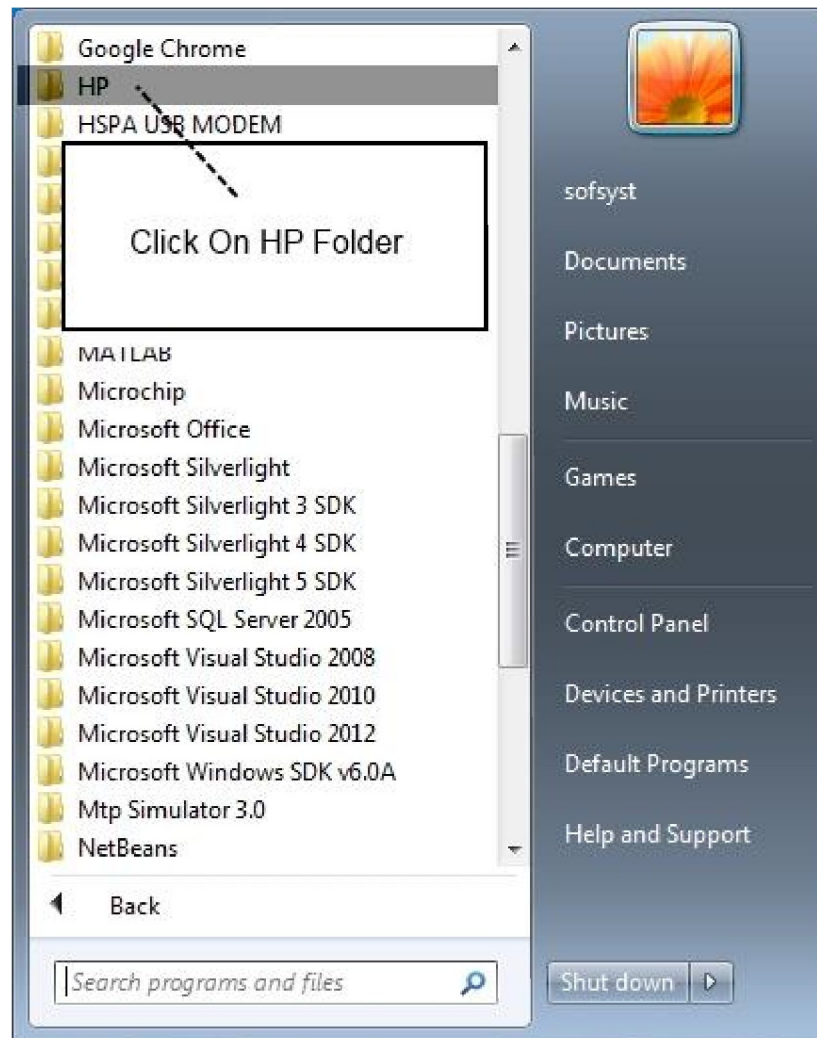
Google Chrome
HP
HSPA USB MODEM

Click On HP Folder

MATLAB
Microchip
Microsoft Office
Microsoft Silverlight
Microsoft Silverlight 3 SDK
Microsoft Silverlight 4 SDK
Microsoft Silverlight 5 SDK
Microsoft SQL Server 2005
Microsoft Visual Studio 2008
Microsoft Visual Studio 2010
Microsoft Visual Studio 2012
Microsoft Windows SDK v6.0A
Mtp Simulator 3.0
NetBeans

Back

Search programs and files

sofsyst
Documents
Pictures
Music
Games
Computer
Control Panel
Devices and Printers
Default Programs
Help and Support

Shut down